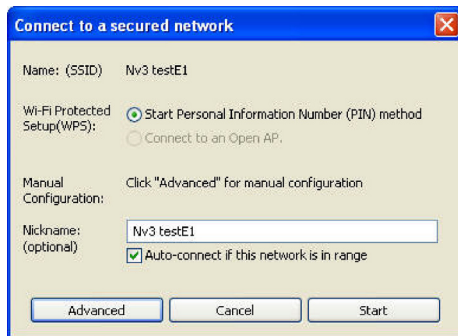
Connect to a secured network

Name: (SSID) Nv3 testE1

Wi-Fi Protected Setup(WPS):

Start Personal Information Number (PIN) method

Connect to an Open AP.

Manual Configuration: Click "Advanced" for manual configuration

Nickname: (optional)

Nv3 testE1

Auto-connect if this network is in range

Advanced

Cancel

Start